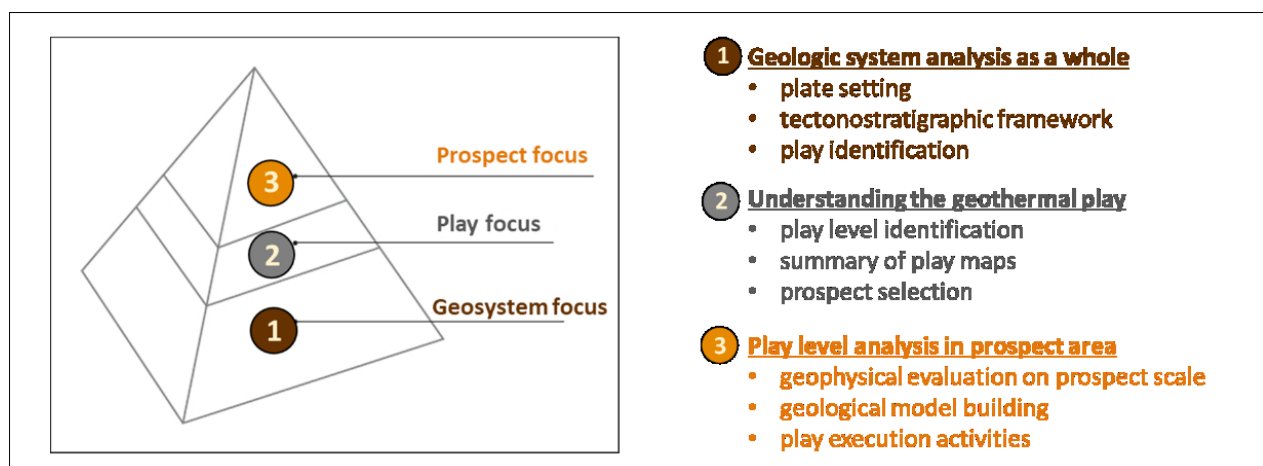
3

Prospect focus

2

Play focus

1

Geosystem focus

1 Geologic system analysis as a whole
- plate setting
- tectonostratigraphic framework
- play identification

2 Understanding the geothermal play
- play level identification
- summary of play maps
- prospect selection

3 Play level analysis in prospect area
- geophysical evaluation on prospect scale
- geological model building
- play execution activities